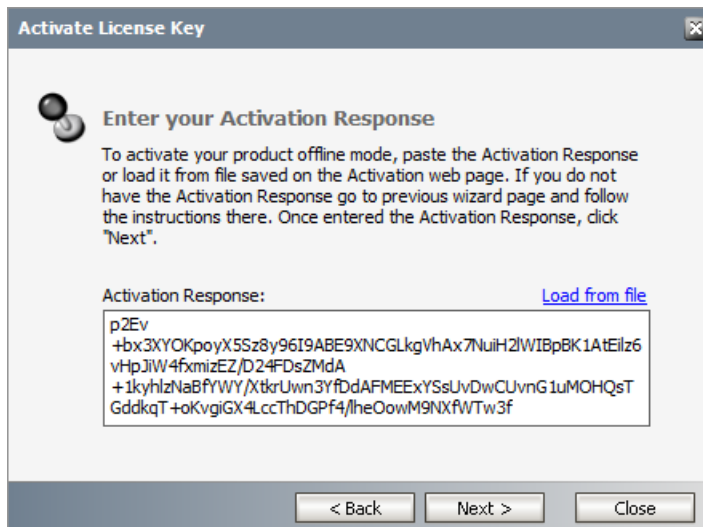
Activate License Key

Enter your Activation Response

To activate your product offline mode, paste the Activation Response or load it from file saved on the Activation web page. If you do not have the Activation Response go to previous wizard page and follow the instructions there. Once entered the Activation Response, click "Next".

Activation Response:

Load from file

p2Ev
+bx3XYOKpoyX5Sz8y96I9ABE9XNCGLkgVhAx7NuiH2lWIBpBK1AtEilz6vHpJiW4fxmizEZ/D24FDsZMdA
+1kyhlzNaBfYWY/XtkrUwn3YfDdAFMEExYSsUvDwCUvnG1uMOHQsTGddkqT+oKvgiGX4LccThDGPf4/lheOowM9NXfWTw3f

< Back

Next >

Close